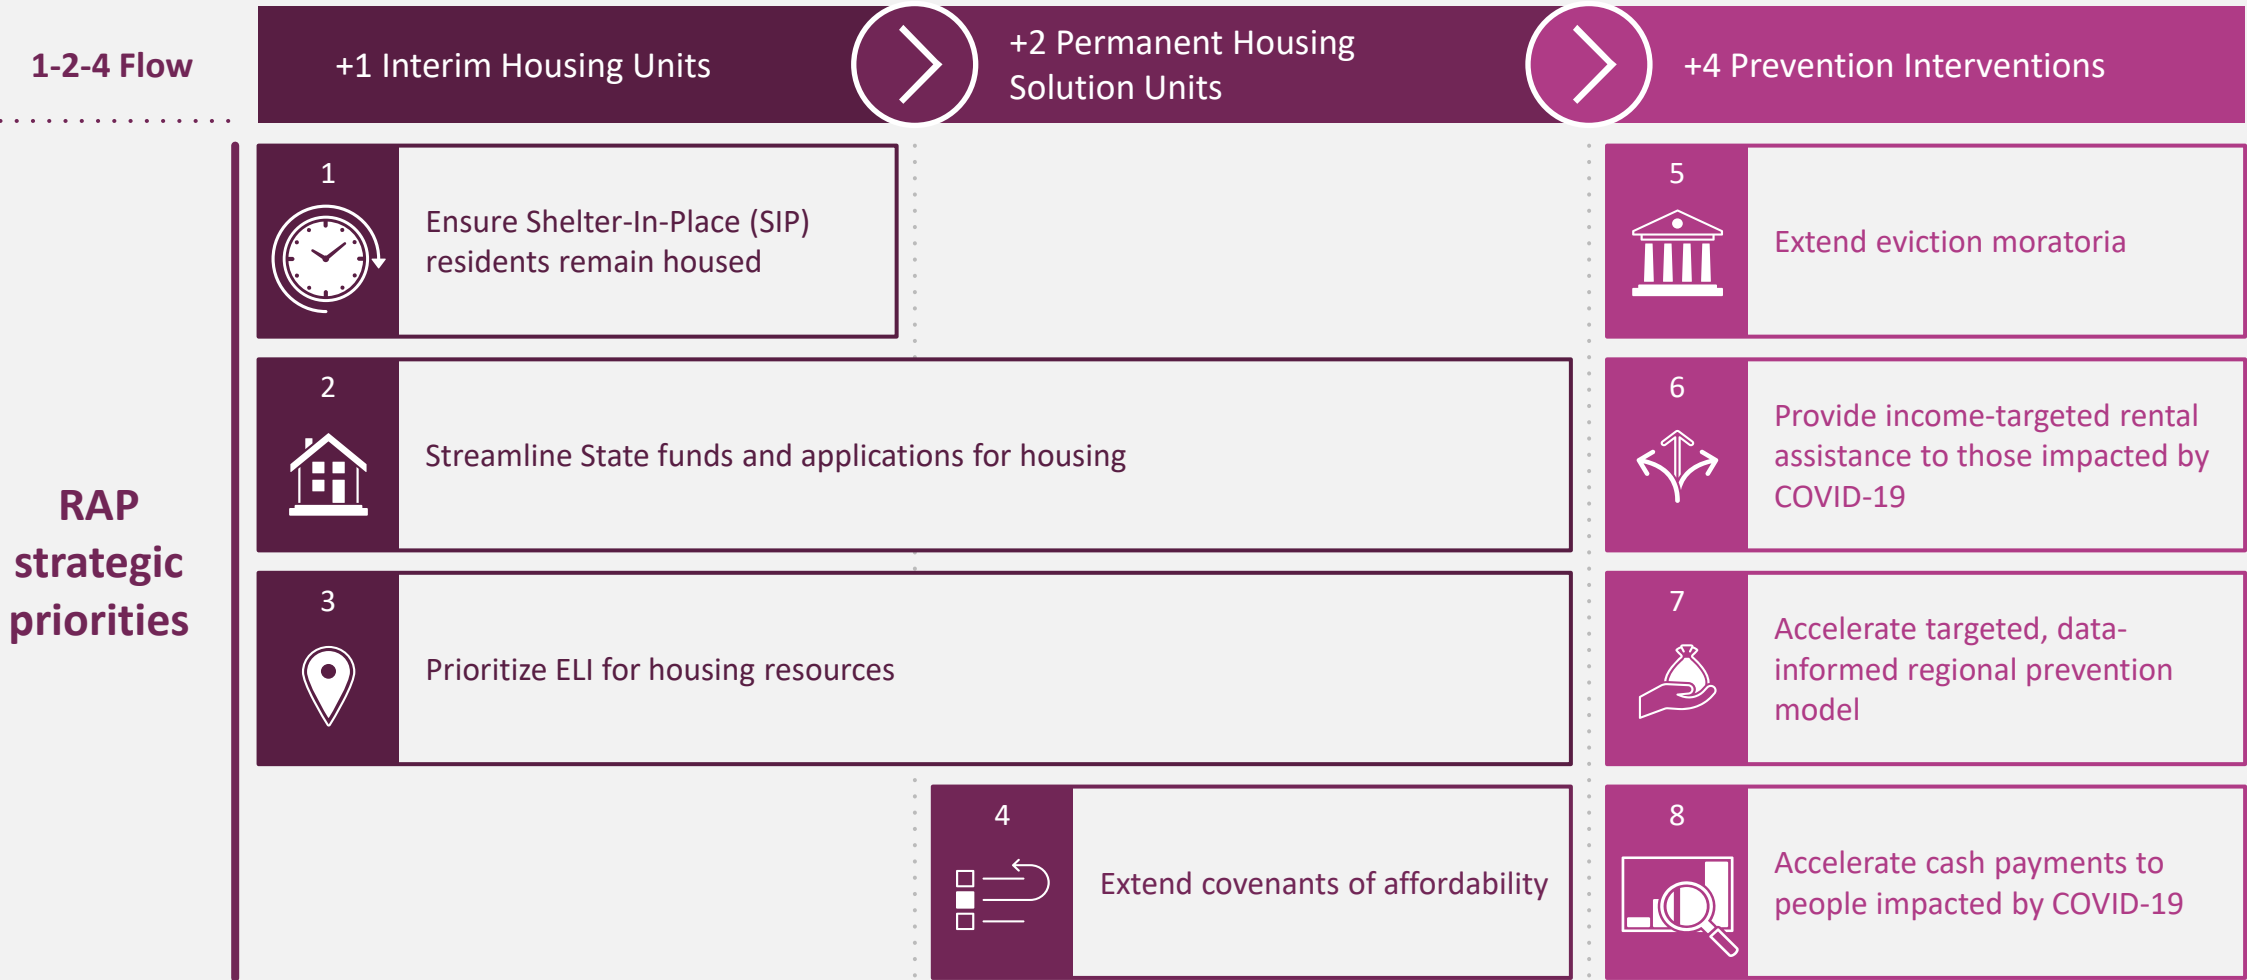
1-2-4 Flow

+1 Interim Housing Units

+2 Permanent Housing Solution Units

+4 Prevention Interventions

RAP strategic priorities

1

Ensure Shelter-In-Place (SIP) residents remain housed

5

Extend eviction moratoria

2

Streamline State funds and applications for housing

6

Provide income-targeted rental assistance to those impacted by COVID-19

3

Prioritize ELI for housing resources

7

Accelerate targeted, data-informed regional prevention model

4

Extend covenants of affordability

8

Accelerate cash payments to people impacted by COVID-19